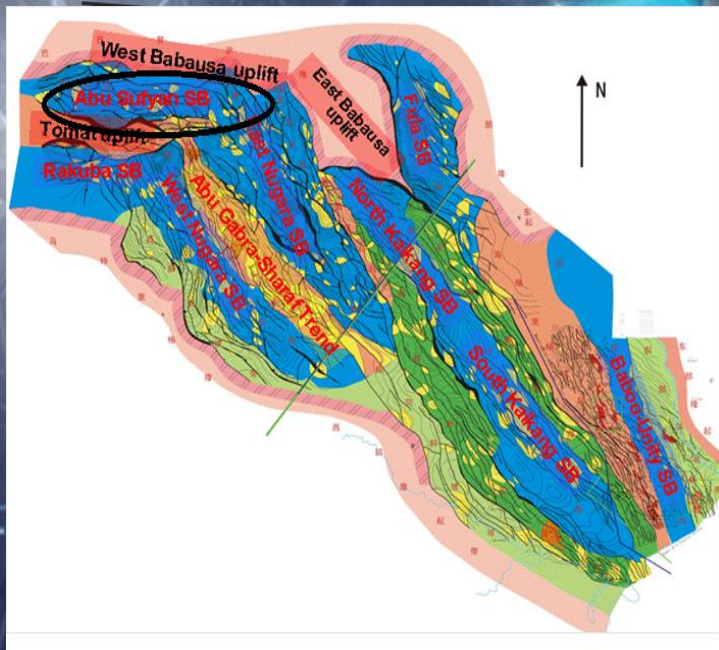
West Babausa uplift

Abu Sufyan SB

Tomat uplift

Rakuba SB

East Babausa uplift

Fula SB

N

East Nugara SB

Abu Gabra-Shanaf Trend

West Nugara SB

North Kaikang SB

South Kaikang SB

Baboo-Unity SB